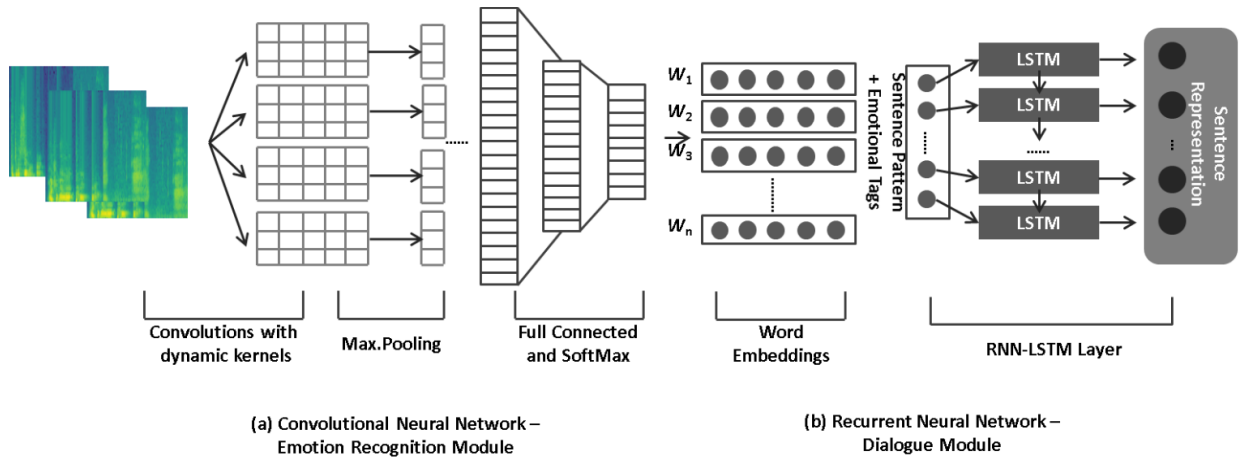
......

$W_1$
$W_2$
$W_3$
$W_n$

Sentence Pattern + Emotional Tags

LSTM
LSTM
......
LSTM
LSTM

Sentence Representation

Convolutions with dynamic kernels

Max.Pooling

Full Connected and SoftMax

Word Embeddings

RNN-LSTM Layer

(a) Convolutional Neural Network – Emotion Recognition Module

(b) Recurrent Neural Network – Dialogue Module